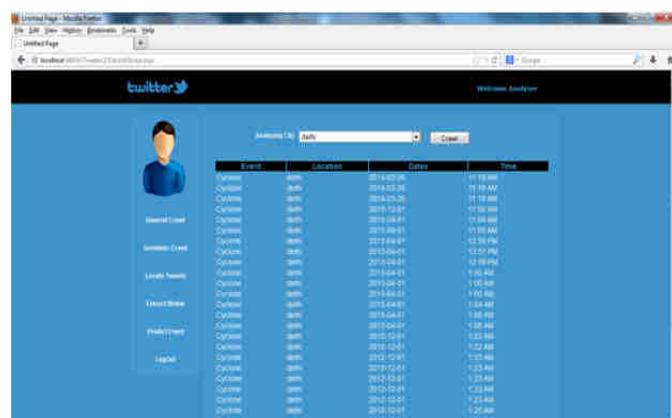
Untitled Page - Mozilla Firefox

File Edit View History Bookmarks Tools Help

Untitled Page

localhost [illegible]

Google

twitter

Welcome Analyser

General Crawl

Semantic Crawl

Locate Tweets

Extract Status

Predict Event

LogOut

Analysis City: delhi

Crawl

| Event | Location | Dates | Time |
|---|---|---|---|
| Cyclone | delhi | 2014-03-26 | 11:18 AM |
| Cyclone | delhi | 2014-03-26 | 11:18 AM |
| Cyclone | delhi | 2014-03-26 | 11:18 AM |
| Cyclone | delhi | 2013-12-01 | 11:55 AM |
| Cyclone | delhi | 2013-04-01 | 11:55 AM |
| Cyclone | delhi | 2013-09-01 | 11:55 AM |
| Cyclone | delhi | 2013-04-01 | 12:39 PM |
| Cyclone | delhi | 2013-04-01 | 12:57 PM |
| Cyclone | delhi | 2013-04-01 | 12:59 PM |
| Cyclone | delhi | 2013-04-01 | 1:00 AM |
| Cyclone | delhi | 2013-04-01 | 1:00 AM |
| Cyclone | delhi | 2013-04-01 | 1:02 AM |
| Cyclone | delhi | 2013-04-01 | 1:04 AM |
| Cyclone | delhi | 2013-04-01 | 1:05 AM |
| Cyclone | delhi | 2013-04-01 | 1:05 AM |
| Cyclone | delhi | 2012-12-01 | 1:22 AM |
| Cyclone | delhi | 2012-12-01 | 1:22 AM |
| Cyclone | delhi | 2012-12-01 | 1:22 AM |
| Cyclone | delhi | 2012-12-01 | 1:23 AM |
| Cyclone | delhi | 2012-12-01 | 1:23 AM |
| Cyclone | delhi | 2012-12-01 | 1:23 AM |
| Cyclone | delhi | 2012-12-01 | 1:23 AM |
| Cyclone | delhi | 2012-12-01 | 1:25 AM |